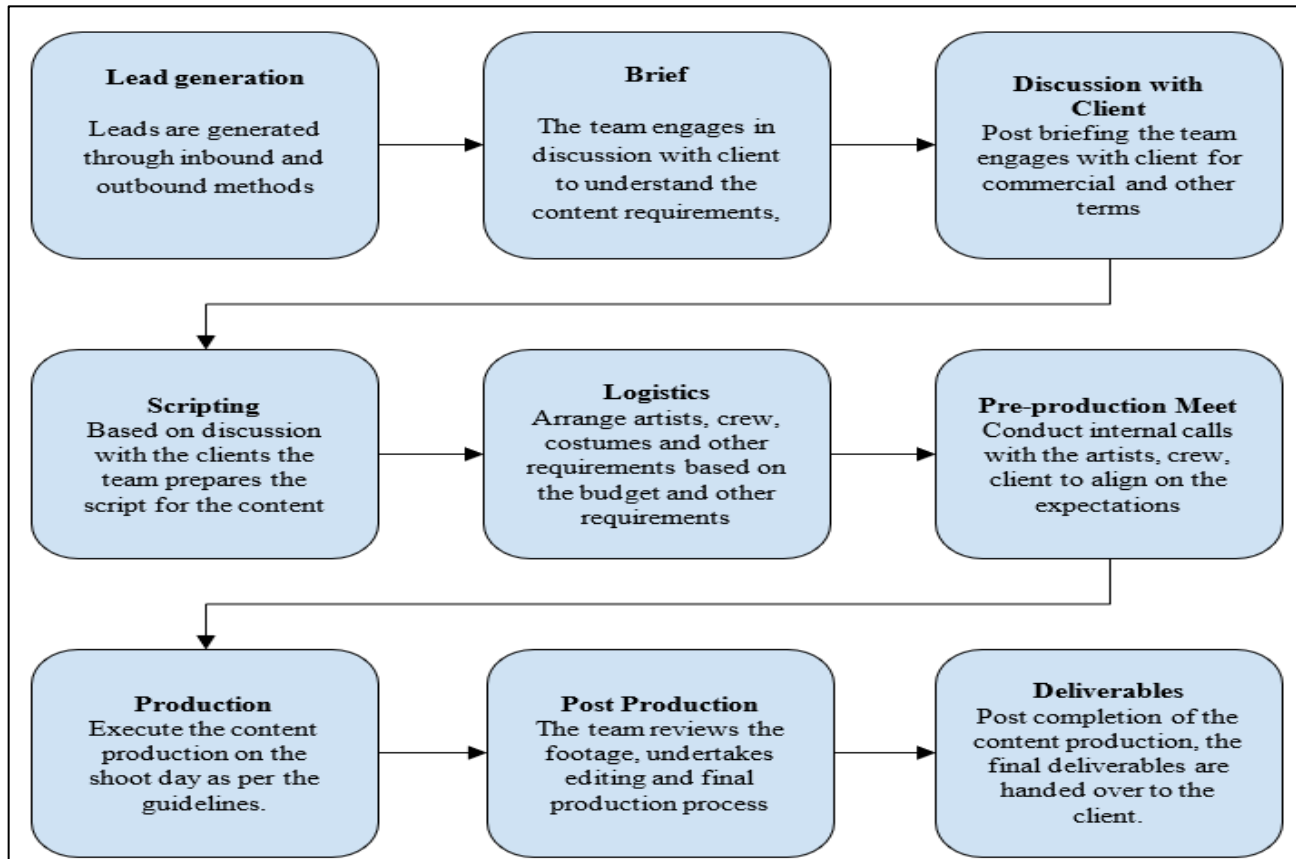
**Lead generation**

Leads are generated through inbound and outbound methods

**Brief**

The team engages in discussion with client to understand the content requirements,

**Discussion with Client**

Post briefing the team engages with client for commercial and other terms

**Scripting**

Based on discussion with the clients the team prepares the script for the content

**Logistics**

Arrange artists, crew, costumes and other requirements based on the budget and other requirements

**Pre-production Meet**

Conduct internal calls with the artists, crew, client to align on the expectations

**Production**

Execute the content production on the shoot day as per the guidelines.

**Post Production**

The team reviews the footage, undertakes editing and final production process

**Deliverables**

Post completion of the content production, the final deliverables are handed over to the client.